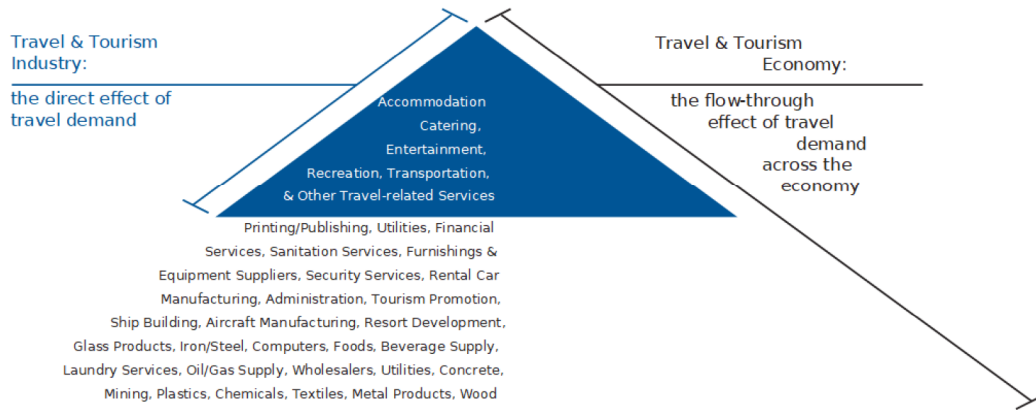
Travel & Tourism Industry:

the direct effect of travel demand

Travel & Tourism Economy:

the flow-through effect of travel demand across the economy

Accommodation Catering, Entertainment, Recreation, Transportation, & Other Travel-related Services

Printing/Publishing, Utilities, Financial Services, Sanitation Services, Furnishings & Equipment Suppliers, Security Services, Rental Car Manufacturing, Administration, Tourism Promotion, Ship Building, Aircraft Manufacturing, Resort Development, Glass Products, Iron/Steel, Computers, Foods, Beverage Supply, Laundry Services, Oil/Gas Supply, Wholesalers, Utilities, Concrete, Mining, Plastics, Chemicals, Textiles, Metal Products, Wood